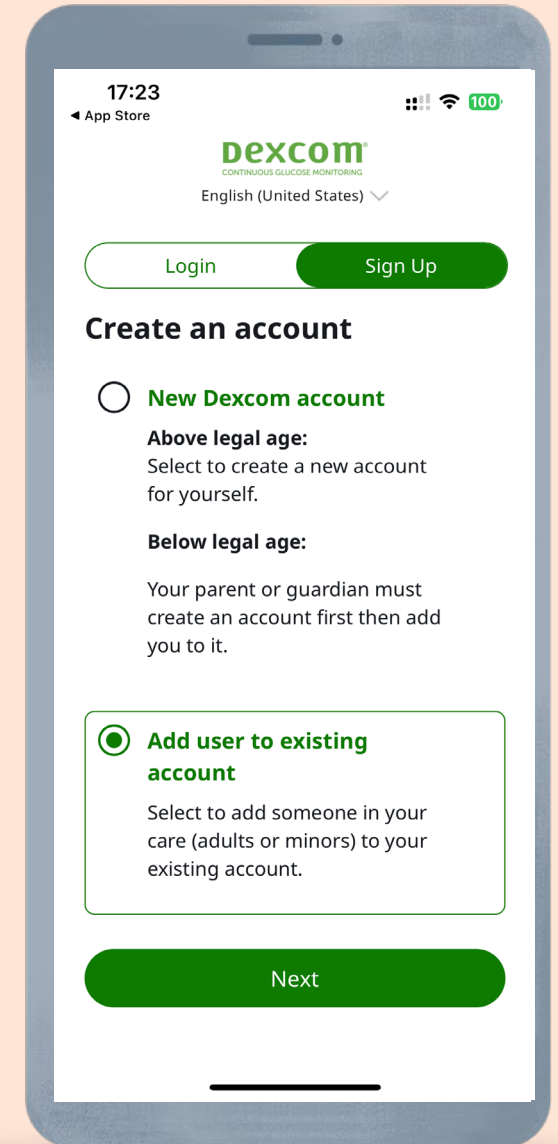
17:23
◀ App Store
100

DEXCOM
CONTINUOUS GLUCOSE MONITORING

English (United States)

Login
Sign Up

Create an account

New Dexcom account

Above legal age:
Select to create a new account for yourself.

Below legal age:

Your parent or guardian must create an account first then add you to it.

Add user to existing account

Select to add someone in your care (adults or minors) to your existing account.

Next